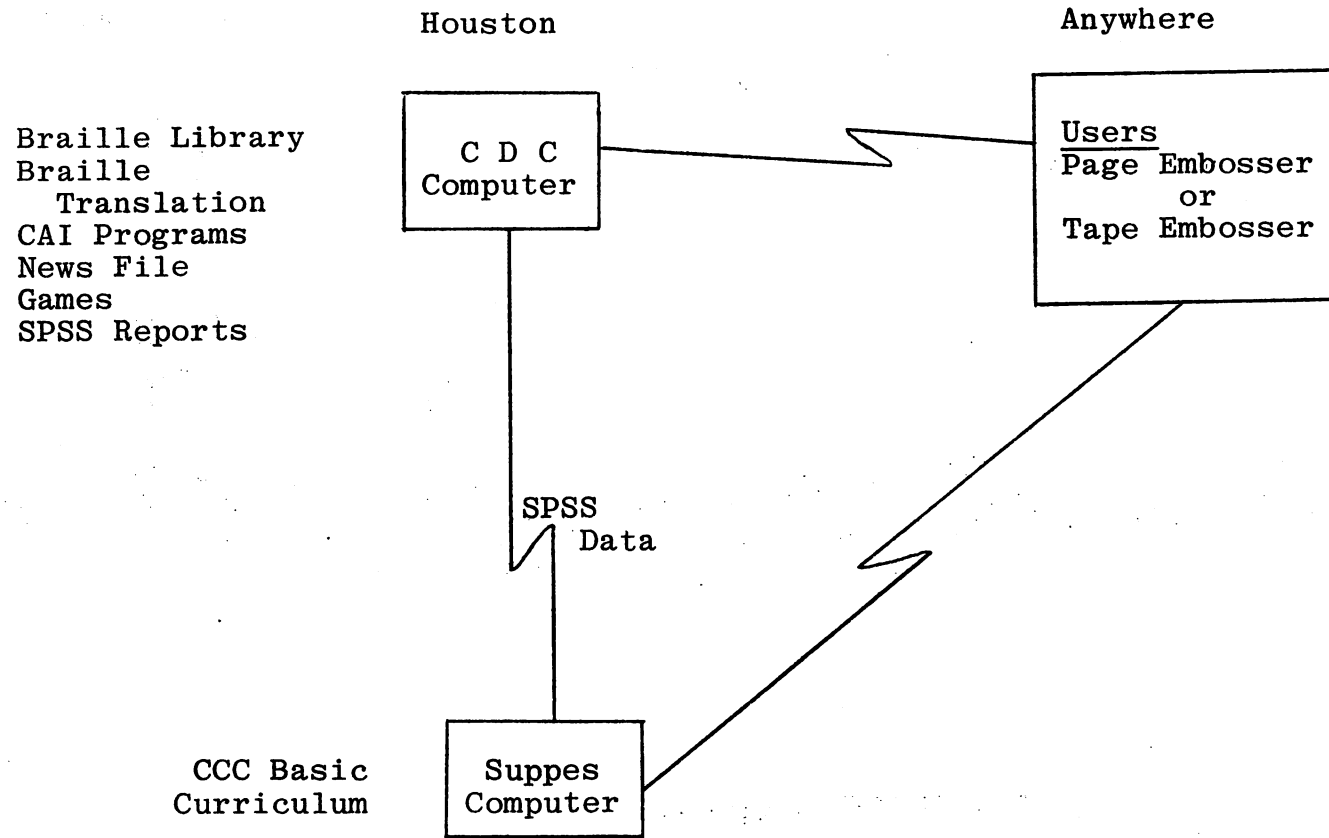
Houston

Anywhere

Braille Library
Braille Translation
CAI Programs
News File
Games
SPSS Reports

C D C
Computer

Users
Page Embosser
or
Tape Embosser

SPSS
Data

CCC Basic
Curriculum

Suppes
Computer